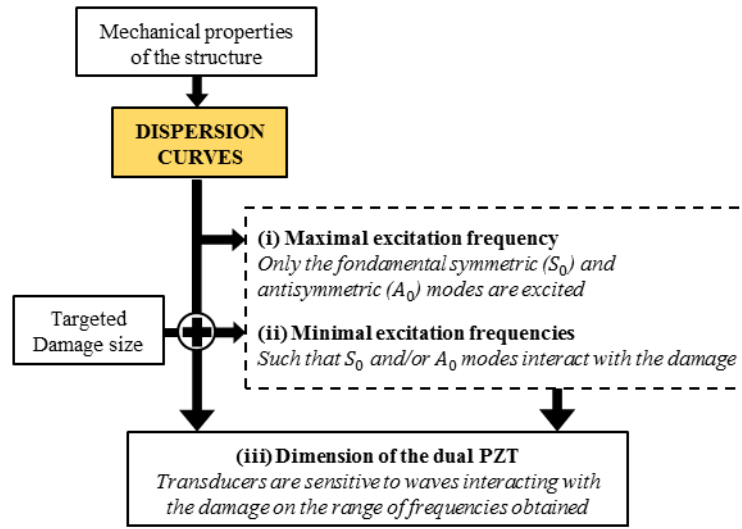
Mechanical properties of the structure

DISPERSION CURVES

(i) Maximal excitation frequency
Only the fondamental symmetric ($S_0$) and antisymmetric ($A_0$) modes are excited

Targeted Damage size

(ii) Minimal excitation frequencies
Such that $S_0$ and/or $A_0$ modes interact with the damage

(iii) Dimension of the dual PZT
Transducers are sensitive to waves interacting with the damage on the range of frequencies obtained